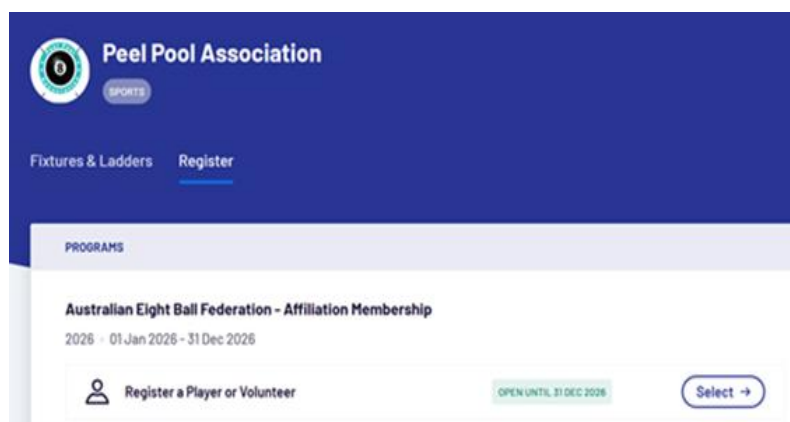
Peel Pool Association

SPORTS

Fixtures & Ladders Register

PROGRAMS

Australian Eight Ball Federation - Affiliation Membership

2026 · 01 Jan 2026 - 31 Dec 2026

Register a Player or Volunteer

OPEN UNTIL 31 DEC 2026

Select →